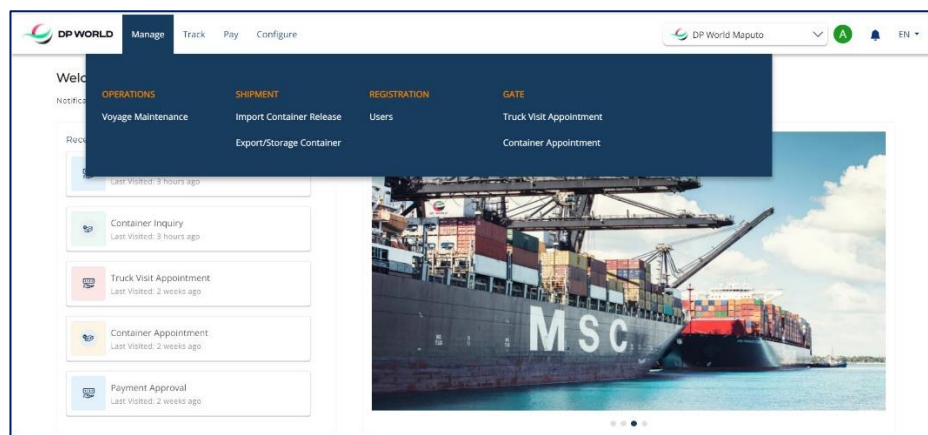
DP WORLD Manage Track Pay Configure

DP World Maputo A EN

Welc

Notifica

Rece

OPERATIONS
Voyage Maintenance

SHIPMENT
Import Container Release
Export/Storage Container

REGISTRATION
Users

GATE
Truck Visit Appointment
Container Appointment

Last Visited: 3 hours ago

Container Inquiry
Last Visited: 3 hours ago

Truck Visit Appointment
Last Visited: 2 weeks ago

Container Appointment
Last Visited: 2 weeks ago

Payment Approval
Last Visited: 2 weeks ago

MSC